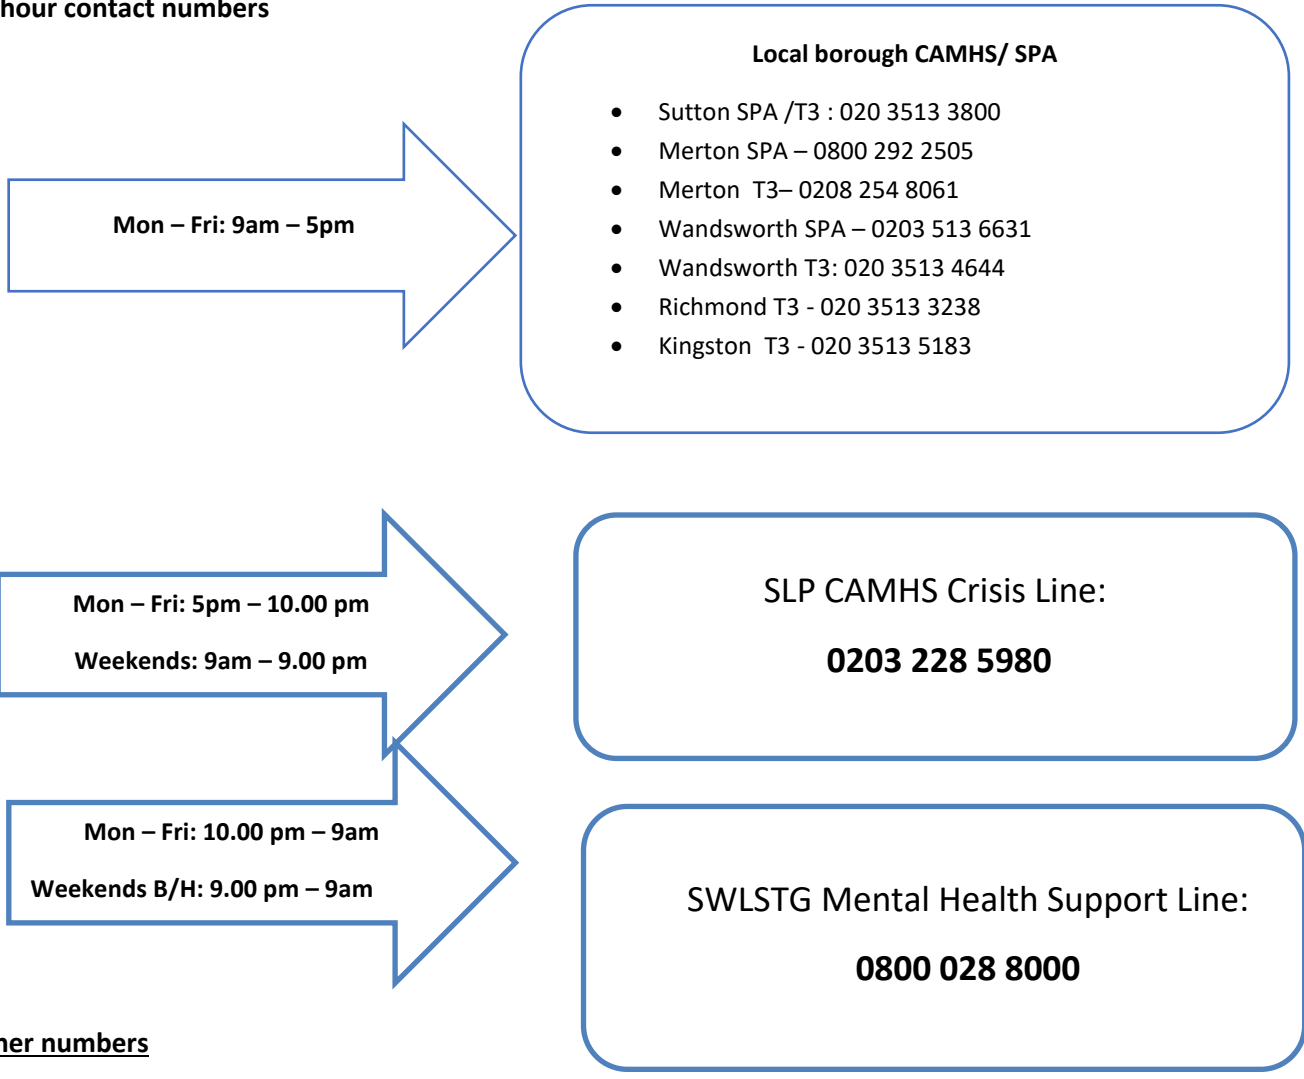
hour contact numbers

Mon – Fri: 9am – 5pm

Local borough CAMHS/ SPA

- Sutton SPA /T3 : 020 3513 3800
- Merton SPA – 0800 292 2505
- Merton T3– 0208 254 8061
- Wandsworth SPA – 0203 513 6631
- Wandsworth T3: 020 3513 4644
- Richmond T3 - 020 3513 3238
- Kingston T3 - 020 3513 5183

Mon – Fri: 5pm – 10.00 pm

Weekends: 9am – 9.00 pm

SLP CAMHS Crisis Line:

0203 228 5980

Mon – Fri: 10.00 pm – 9am

Weekends B/H: 9.00 pm – 9am

SWLSTG Mental Health Support Line:

0800 028 8000

her numbers